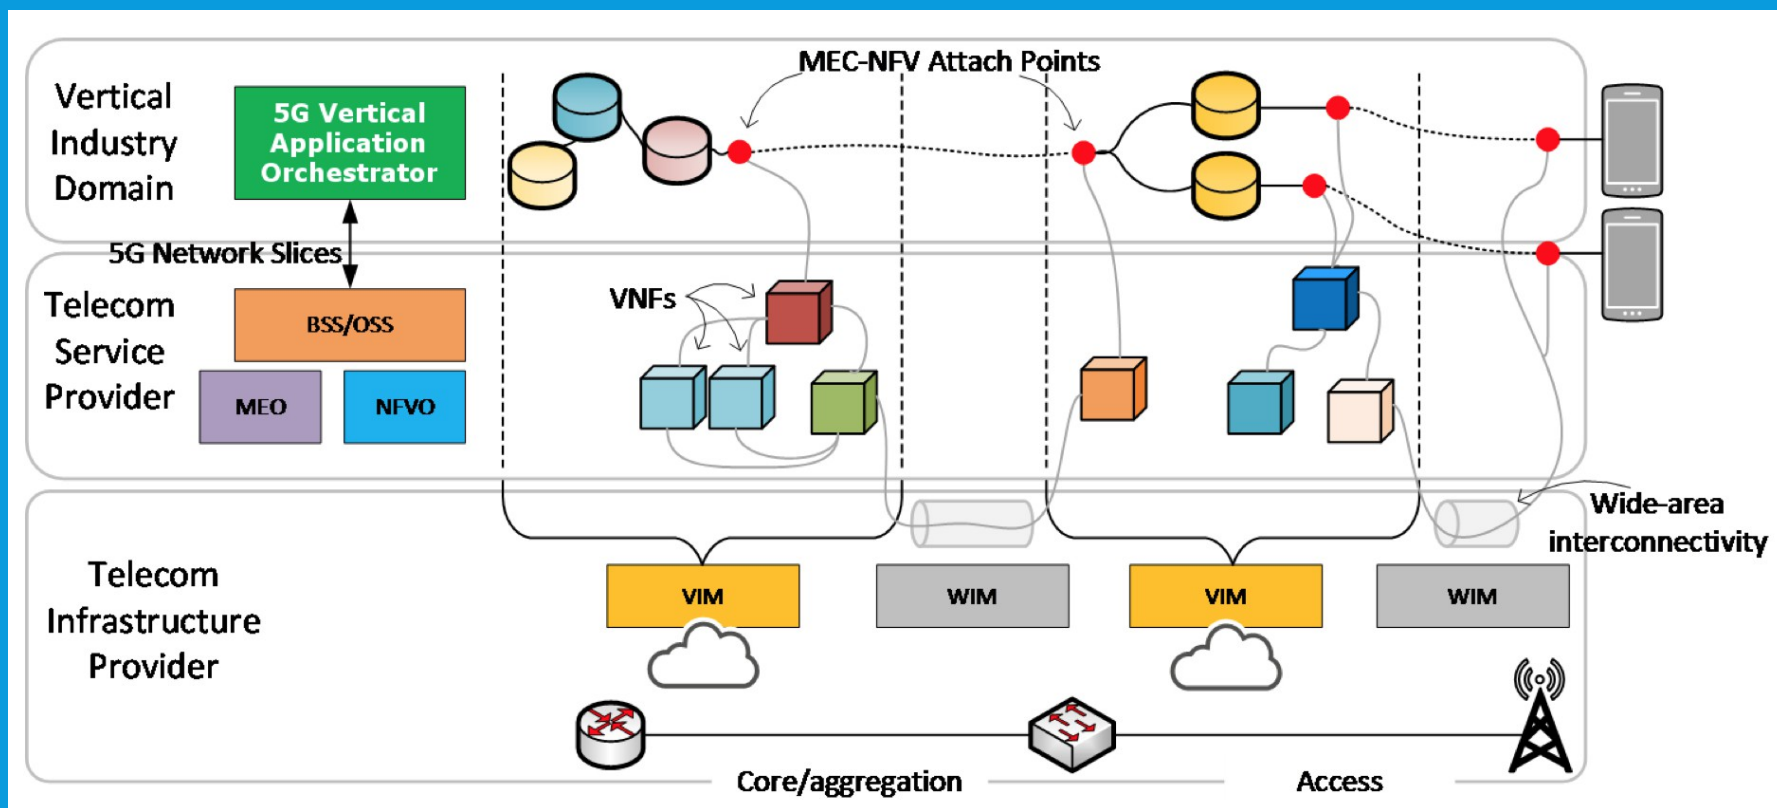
Vertical Industry Domain

5G Vertical Application Orchestrator

MEC-NFV Attach Points

5G Network Slices

Telecom Service Provider

BSS/OSS

MEO

NFVO

VNFs

Telecom Infrastructure Provider

Wide-area interconnectivity

VIM

WIM

VIM

WIM

Core/aggregation

Access